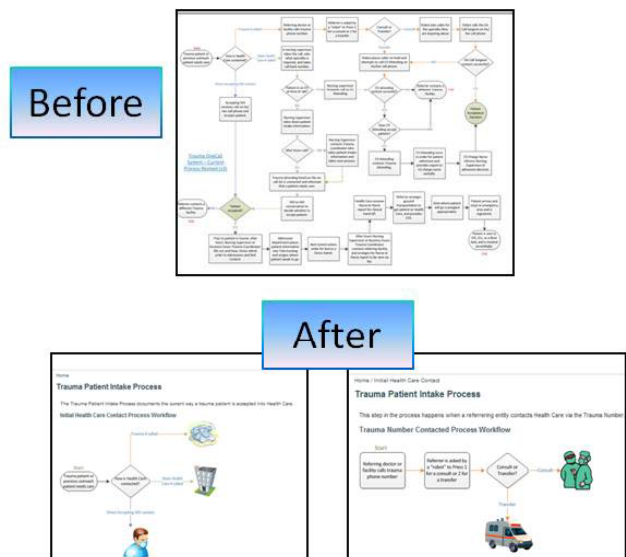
Before

Trauma OnCall System – Current Process Revised

After

Home

Trauma Patient Intake Process

The Trauma Patient Intake Process documents the current way a trauma patient is accepted into Health Care.

Initial Health Care Contact Process Workflow

Start

Trauma patient at previous outreach patient needs care

How is Health Care contacted?

Trauma # called

Direct Health Care # called

Direct Accepting MD contact

Home / Initial Health Care Contact

Trauma Patient Intake Process

This step in the process happens when a referring entity contacts Health Care via the Trauma Number

Trauma Number Contacted Process Workflow

Start

Referring doctor or facility calls Trauma phone number

Referrer is asked by a "robot" to Press 1 for a consult or 2 for a transfer

Consult or Transfer?

Consult

Transfer